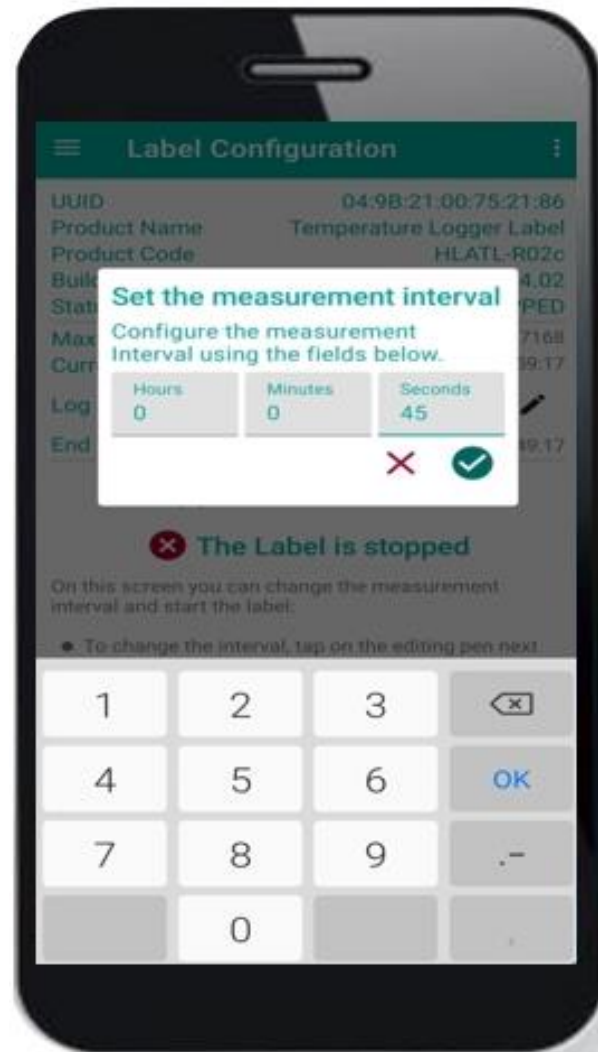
Label Configuration

UUID 04:9B:21:00:75:21:86
Product Name Temperature Logger Label
Product Code HLATL-R02c
Buil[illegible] 4.02
Stat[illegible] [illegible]PED
Max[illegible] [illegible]7168
Curr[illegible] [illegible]9:17
Log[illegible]
End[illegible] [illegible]9:17

Set the measurement interval
Configure the measurement Interval using the fields below.

| Hours | Minutes | Seconds |
|---|---|---|
| 0 | 0 | 45 |

The Label is stopped

On this screen you can change the measurement interval and start the label:

• To change the interval, tap on the editing pen next

1 2 3
4 5 6 OK
7 8 9 .-
0 ,